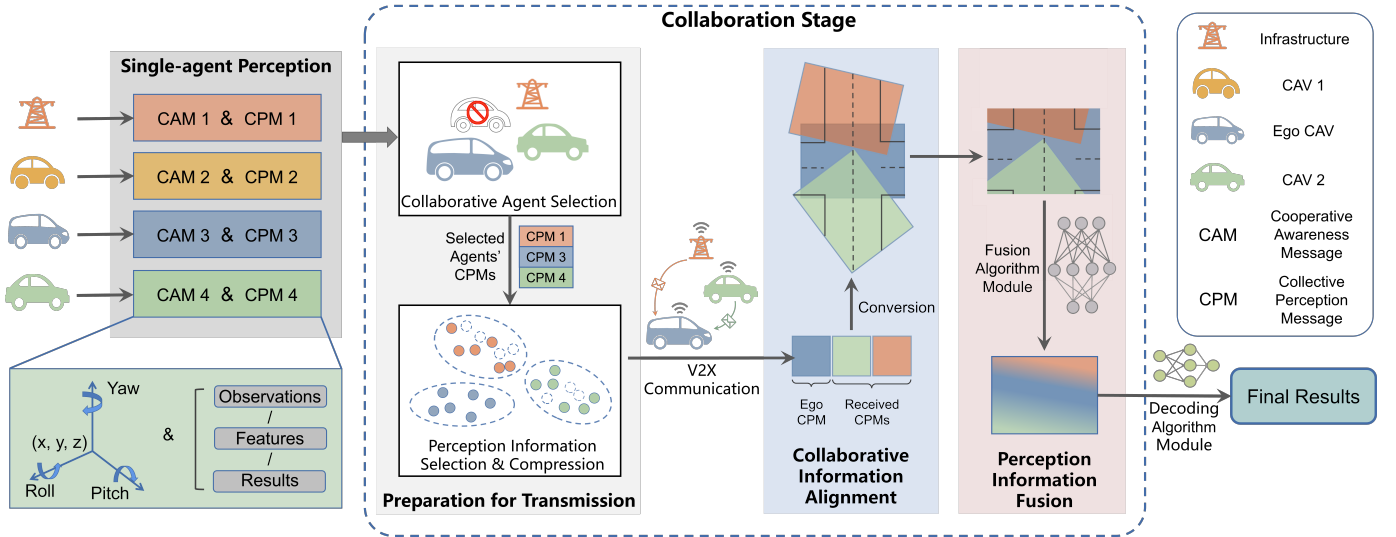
Collaboration Stage

Single-agent Perception

CAM 1 & CPM 1

CAM 2 & CPM 2

CAM 3 & CPM 3

CAM 4 & CPM 4

Yaw

(x, y, z)

Roll

Pitch

&

Observations

/

Features

/

Results

Collaborative Agent Selection

Selected Agents' CPMs

CPM 1

CPM 3

CPM 4

Perception Information Selection & Compression

Preparation for Transmission

V2X Communication

Conversion

Ego CPM

Received CPMs

Collaborative Information Alignment

Fusion Algorithm Module

Perception Information Fusion

Decoding Algorithm Module

Final Results

Infrastructure

CAV 1

Ego CAV

CAV 2

CAM

Cooperative Awareness Message

CPM

Collective Perception Message